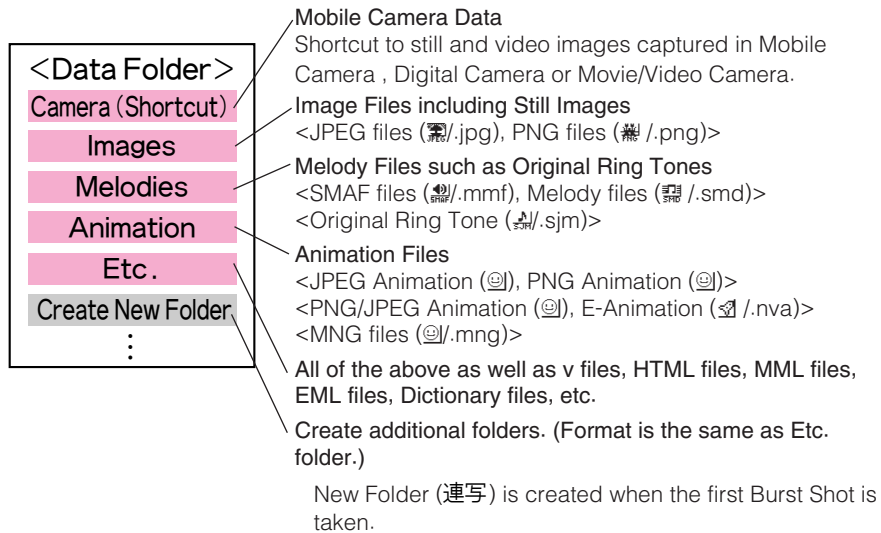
<Data Folder>
Camera (Shortcut)
Images
Melodies
Animation
Etc.
Create New Folder
⋮

Mobile Camera Data
Shortcut to still and video images captured in Mobile Camera , Digital Camera or Movie/Video Camera.

Image Files including Still Images
<JPEG files ([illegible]/.jpg), PNG files ([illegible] /.png)>

Melody Files such as Original Ring Tones
<SMAF files ([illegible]/.mmf), Melody files ([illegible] /.smd)>
<Original Ring Tone ([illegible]/.sjm)>

Animation Files
<JPEG Animation ([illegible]), PNG Animation ([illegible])>
<PNG/JPEG Animation ([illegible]), E-Animation ([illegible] /.nva)>
<MNG files ([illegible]/.mng)>

All of the above as well as v files, HTML files, MML files, EML files, Dictionary files, etc.

Create additional folders. (Format is the same as Etc. folder.)

New Folder (連写) is created when the first Burst Shot is taken.